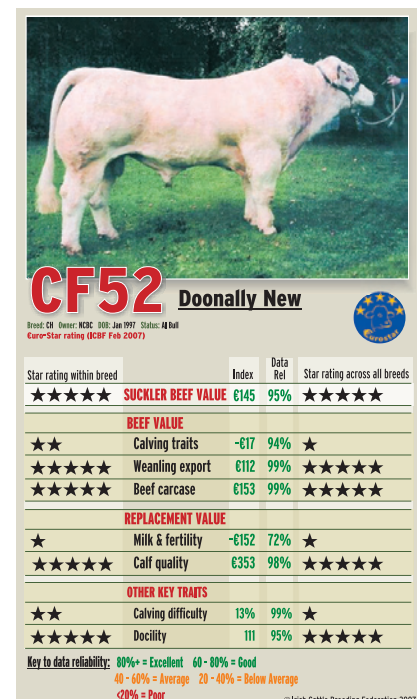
CF52 Doonally New

Breed: CH Owner: NCBC DOB: Jan 1997 Status: AI Bull
€uro-Star rating (ICBF Feb 2007)

€urostar

| Star rating within breed | | Index | Data Rel | Star rating across all breeds |
|---|---|---|---|---|
| ★★★★★ | SUCKLER BEEF VALUE | €145 | 95% | ★★★★★ |
| | BEEF VALUE | | | |
| ★★ | Calving traits | -€17 | 94% | ★ |
| ★★★★★ | Weanling export | €112 | 99% | ★★★★★ |
| ★★★★★ | Beef carcase | €153 | 99% | ★★★★★ |
| | REPLACEMENT VALUE | | | |
| ★ | Milk & fertility | -€152 | 72% | ★ |
| ★★★★★ | Calf quality | €353 | 98% | ★★★★★ |
| | OTHER KEY TRAITS | | | |
| ★★ | Calving difficulty | 13% | 99% | ★ |
| ★★★★★ | Docility | 111 | 95% | ★★★★★ |

Key to data reliability: 80%+ = Excellent 60 - 80% = Good 40 - 60% = Average 20 - 40% = Below Average <20% = Poor

© Irish Cattle Breeding Federation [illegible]